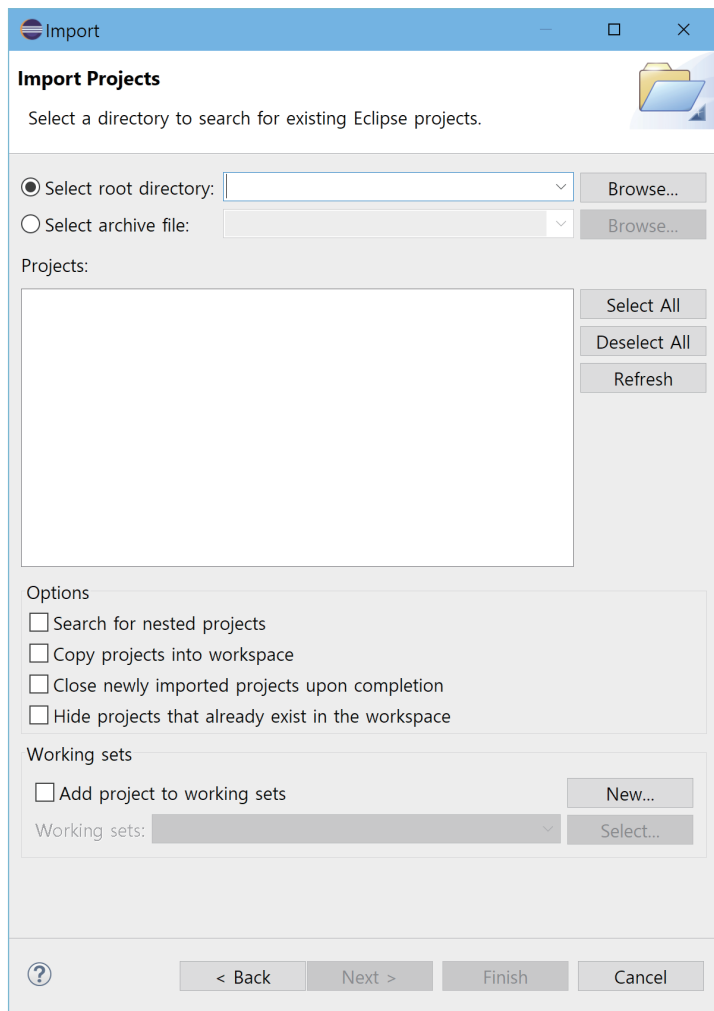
Import

Import Projects

Select a directory to search for existing Eclipse projects.

Select root directory:
Browse...
Select archive file:
Browse...

Projects:

Select All
Deselect All
Refresh

Options
Search for nested projects
Copy projects into workspace
Close newly imported projects upon completion
Hide projects that already exist in the workspace

Working sets
Add project to working sets
New...
Working sets:
Select...

?
< Back
Next >
Finish
Cancel